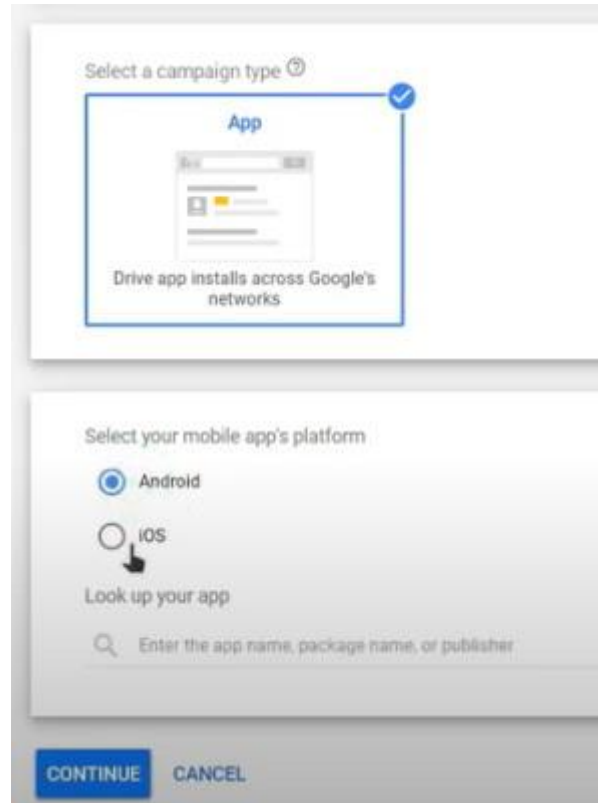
Select a campaign type ⓘ

App

Drive app installs across Google's networks

Select your mobile app's platform

Android

iOS

Look up your app

Enter the app name, package name, or publisher

CONTINUE CANCEL